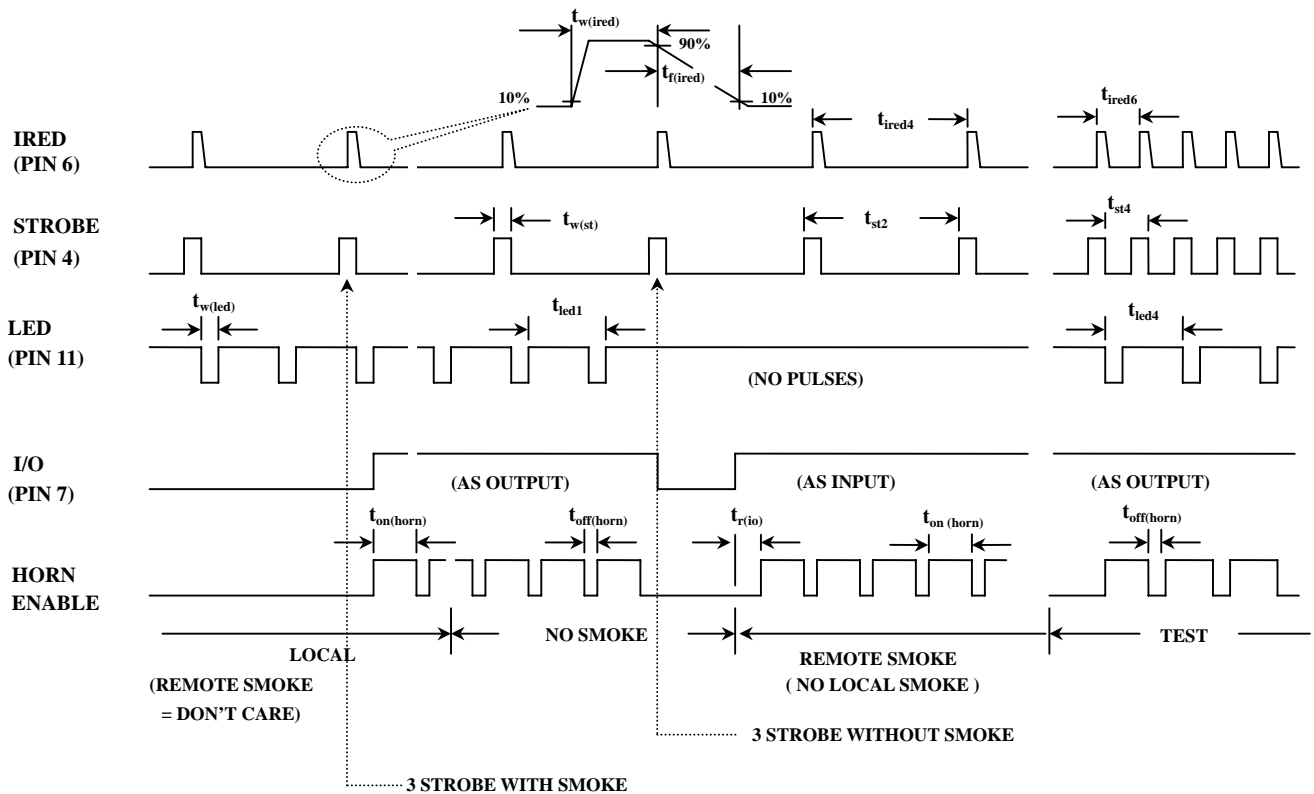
$t_{w(ired)}$
90%
$t_{f(ired)}$
10%
10%
$t_{ired4}$
$t_{ired6}$

IRED
(PIN 6)

$t_{w(st)}$
$t_{st2}$
$t_{st4}$

STROBE
(PIN 4)

$t_{w(led)}$
$t_{led1}$
$t_{led4}$

LED
(PIN 11)

(NO PULSES)

I/O
(PIN 7)

(AS OUTPUT)
(AS INPUT)
(AS OUTPUT)

$t_{on(horn)}$
$t_{off(horn)}$
$t_{r(io)}$
$t_{on\ (horn)}$
$t_{off(horn)}$

HORN
ENABLE

NO SMOKE
TEST
LOCAL
(REMOTE SMOKE
= DON'T CARE)
REMOTE SMOKE
( NO LOCAL SMOKE )

3 STROBE WITHOUT SMOKE
3 STROBE WITH SMOKE